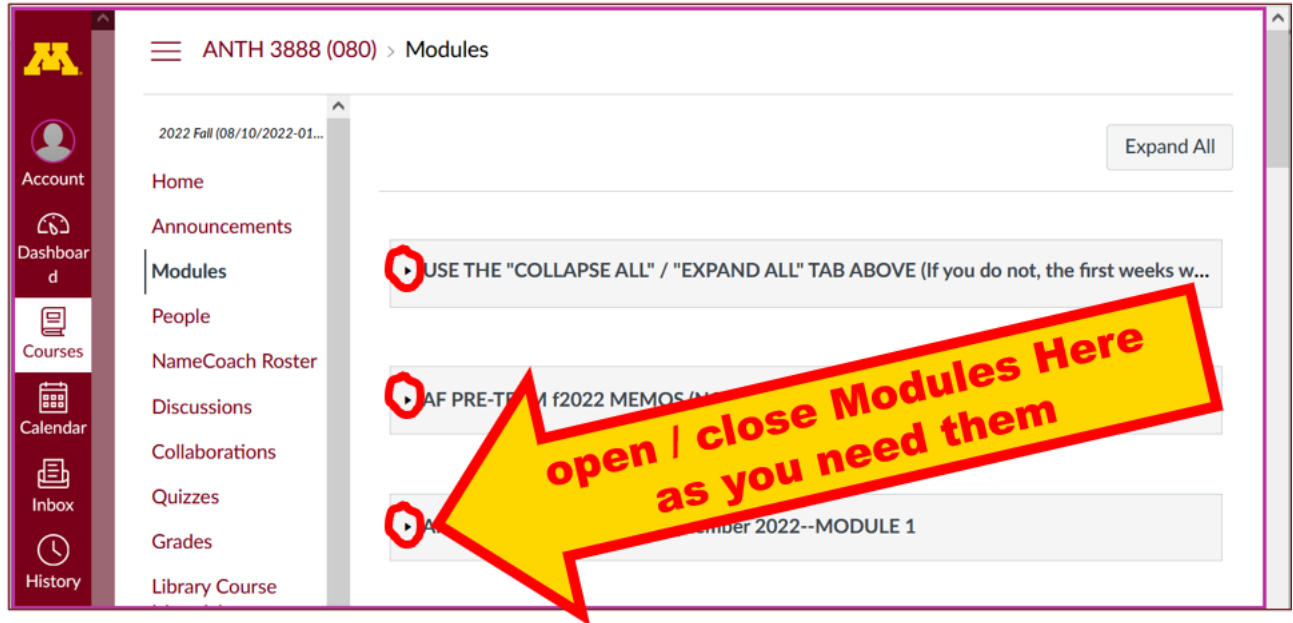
M

Account

Dashboard

Courses

Calendar

Inbox

History

ANTH 3888 (080) > Modules

2022 Fall (08/10/2022-01...

Home

Announcements

Modules

People

NameCoach Roster

Discussions

Collaborations

Quizzes

Grades

Library Course

Expand All

USE THE "COLLAPSE ALL" / "EXPAND ALL" TAB ABOVE (If you do not, the first weeks w...

AF PRE-TE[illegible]M f2022 MEMOS (N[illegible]

A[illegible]ember 2022--MODULE 1

open / close Modules Here as you need them